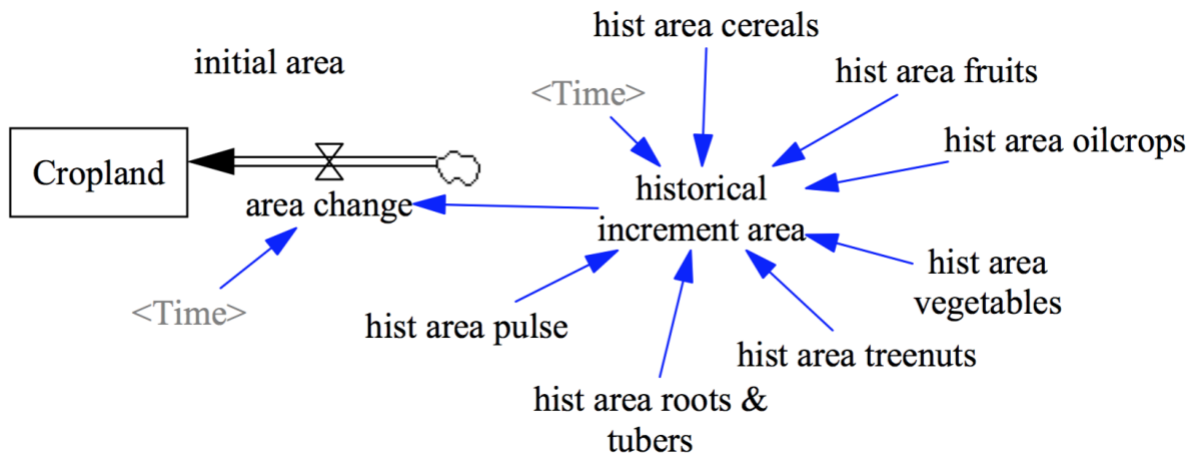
hist area cereals

initial area

hist area fruits

<Time>

hist area oilcrops

Cropland

historical increment area

area change

hist area vegetables

<Time>

hist area pulse

hist area treenuts

hist area roots & tubers